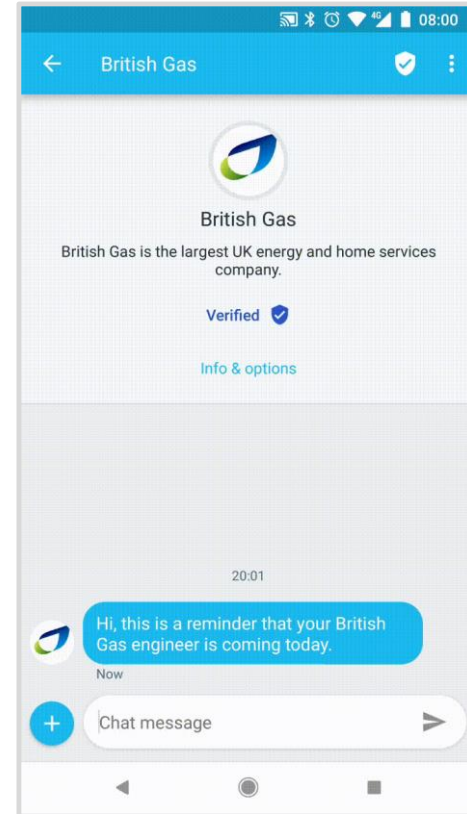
4G 08:00

British Gas

British Gas

British Gas is the largest UK energy and home services company.

Verified

Info & options

20:01

Hi, this is a reminder that your British Gas engineer is coming today.

Now

Chat message